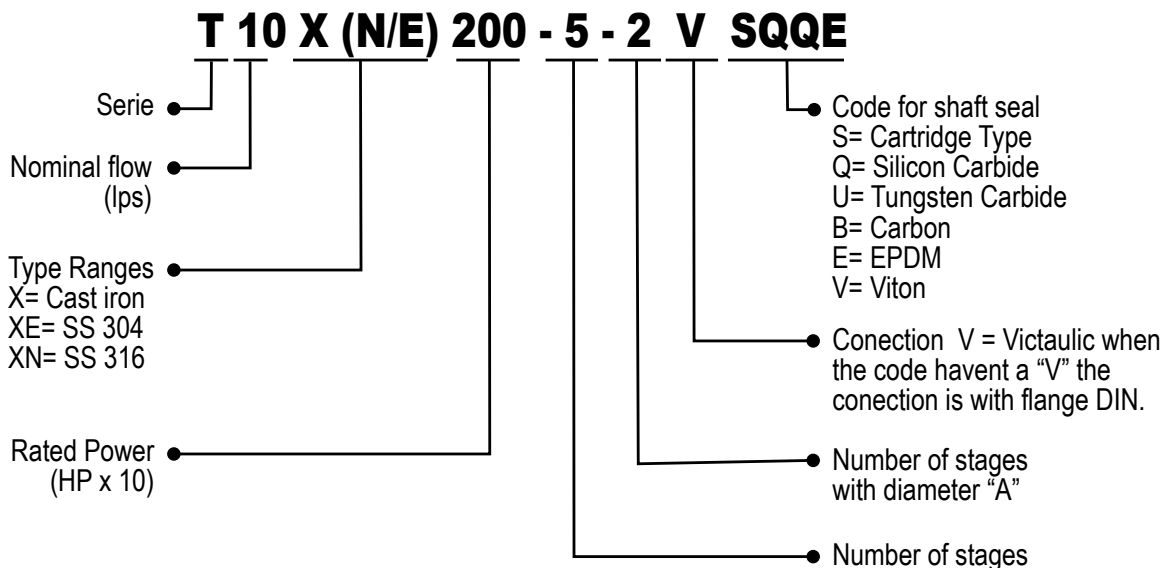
T 10 X (N/E) 200 - 5 - 2 V SQQE

Serie

Nominal flow
(lps)

Type Ranges
X= Cast iron
XE= SS 304
XN= SS 316

Rated Power
(HP x 10)

Code for shaft seal
S= Cartridge Type
Q= Silicon Carbide
U= Tungsten Carbide
B= Carbon
E= EPDM
V= Viton

Conection V = Victaulic when the code havent a "V" the conection is with flange DIN.

Number of stages
with diameter "A"

Number of stages